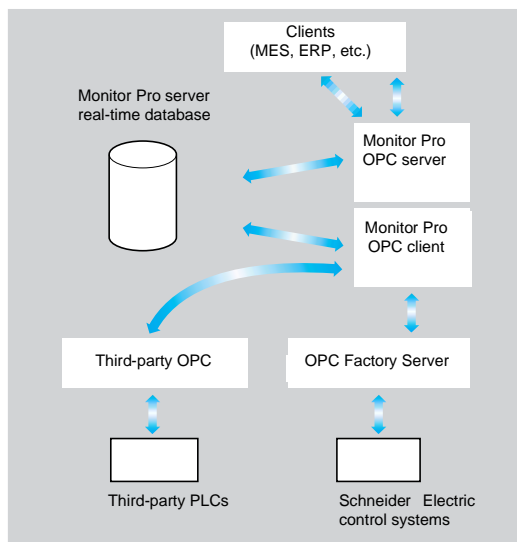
Clients
(MES, ERP, etc.)

Monitor Pro server
real-time database

Monitor Pro
OPC server

Monitor Pro
OPC client

Third-party OPC

OPC Factory Server

Third-party PLCs

Schneider Electric
control systems